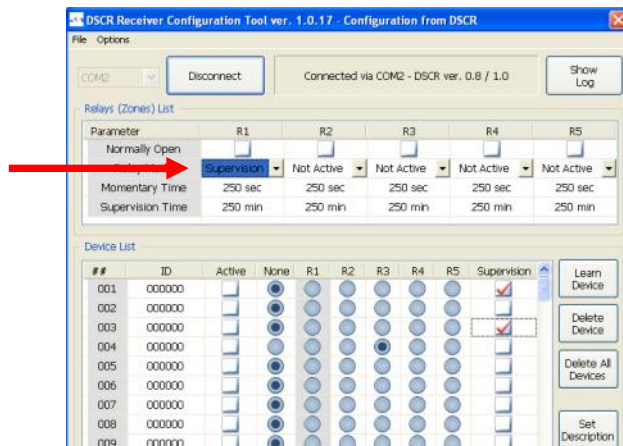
DSCR Receiver Configuration Tool ver. 1.0.17 - Configuration from DSCR

File Options

COM2

Disconnect

Connected via COM2 - DSCR ver. 0.8 / 1.0

Show Log

Relays (Zones) List

| Parameter | R1 | R2 | R3 | R4 | R5 |
|---|---|---|---|---|---|
| Normally Open | | | | | |
| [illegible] | Supervision | Not Active | Not Active | Not Active | Not Active |
| Momentary Time | 250 sec | 250 sec | 250 sec | 250 sec | 250 sec |
| Supervision Time | 250 min | 250 min | 250 min | 250 min | 250 min |

Device List

| ## | ID | Active | None | R1 | R2 | R3 | R4 | R5 | Supervision |
|---|---|---|---|---|---|---|---|---|---|
| 001 | 000000 | | | | | | | | |
| 002 | 000000 | | | | | | | | |
| 003 | 000000 | | | | | | | | |
| 004 | 000000 | | | | | | | | |
| 005 | 000000 | | | | | | | | |
| 006 | 000000 | | | | | | | | |
| 007 | 000000 | | | | | | | | |
| 008 | 000000 | | | | | | | | |
| 009 | 000000 | | | | | | | | |

Learn Device

Delete Device

Delete All Devices

Set Description